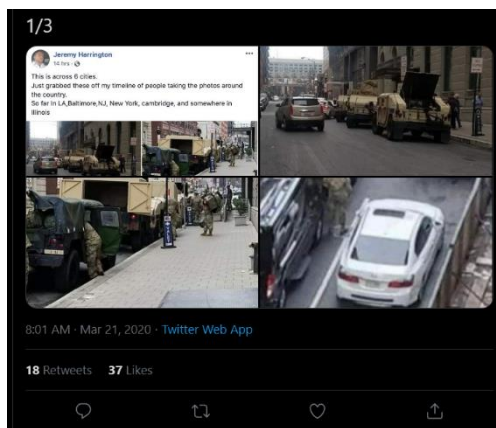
1/3

Jeremy Herrington
14 hrs · 

This is across 6 cities.
Just grabbed these off my timeline of people taking the photos around the country.
So far in LA,Baltimore,NJ, New York, cambridge, and somewhere in Illinois

8:01 AM · Mar 21, 2020 · Twitter Web App

18 Retweets 37 Likes